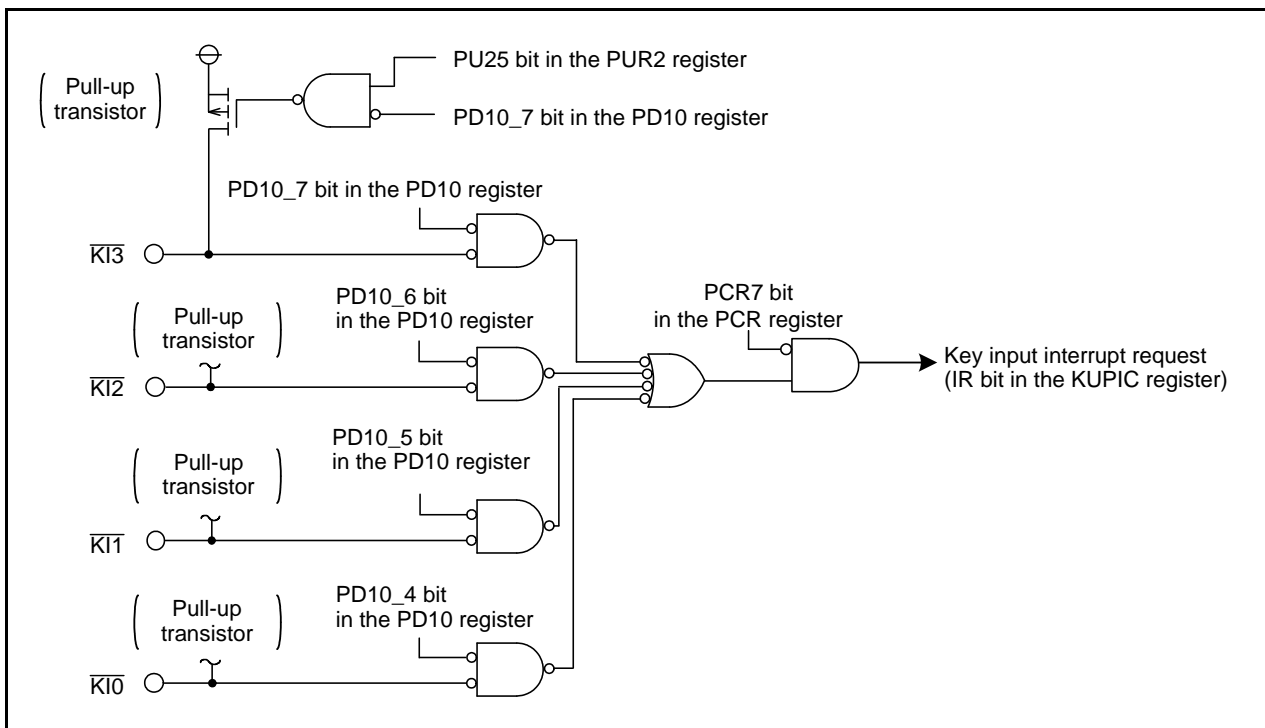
Pull-up transistor

PU25 bit in the PUR2 register

PD10_7 bit in the PD10 register

PD10_7 bit in the PD10 register

$\overline{KI3}$

Pull-up transistor

PD10_6 bit in the PD10 register

PCR7 bit in the PCR register

Key input interrupt request (IR bit in the KUPIC register)

$\overline{KI2}$

Pull-up transistor

PD10_5 bit in the PD10 register

$\overline{KI1}$

Pull-up transistor

PD10_4 bit in the PD10 register

$\overline{KI0}$